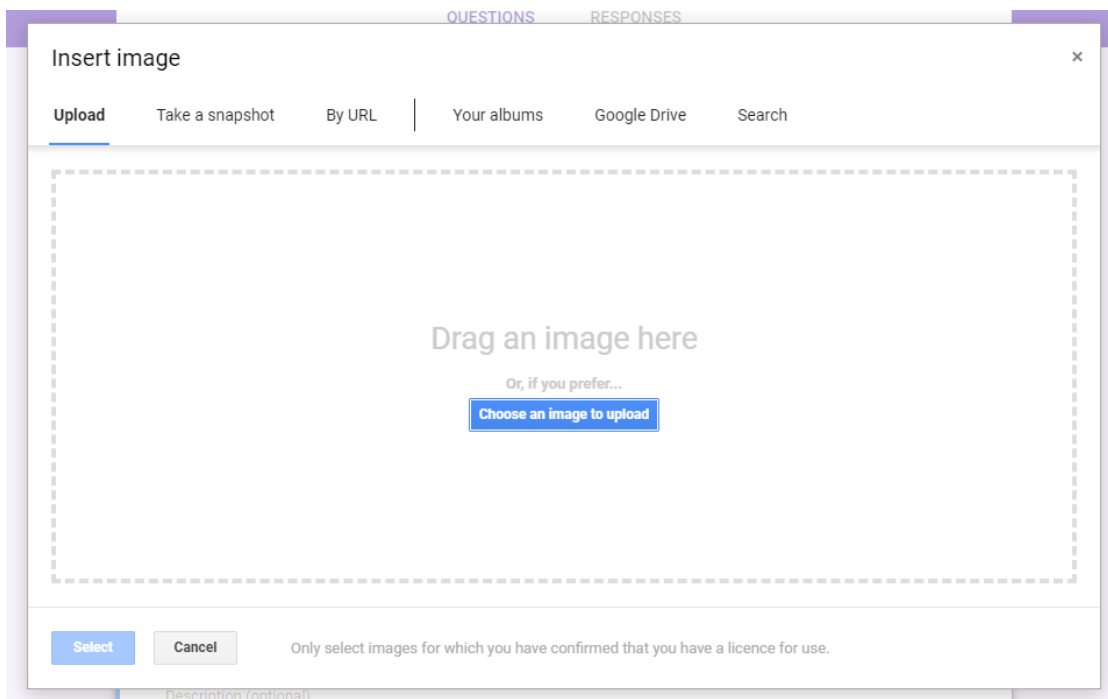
QUESTIONS RESPONSES

Insert image

×

Upload Take a snapshot By URL Your albums Google Drive Search

Drag an image here

Or, if you prefer...

Choose an image to upload

Select Cancel Only select images for which you have confirmed that you have a licence for use.

Description (optional)